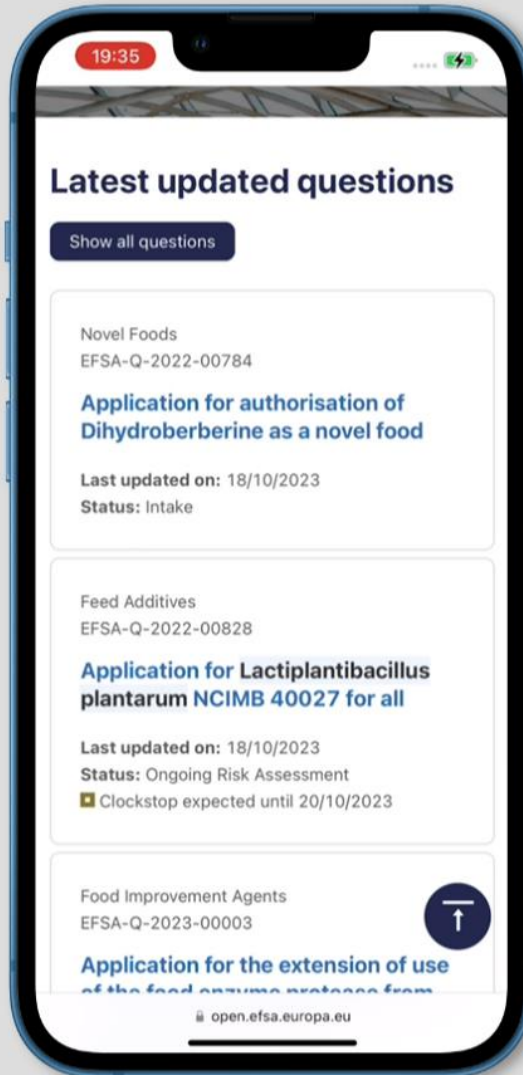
19:35

Latest updated questions

Show all questions

Novel Foods
EFSA-Q-2022-00784

Application for authorisation of Dihydroberberine as a novel food

Last updated on: 18/10/2023
Status: Intake

Feed Additives
EFSA-Q-2022-00828

Application for Lactiplantibacillus plantarum NCIMB 40027 for all

Last updated on: 18/10/2023
Status: Ongoing Risk Assessment
Clockstop expected until 20/10/2023

Food Improvement Agents
EFSA-Q-2023-00003

Application for the extension of use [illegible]

open.efsa.europa.eu